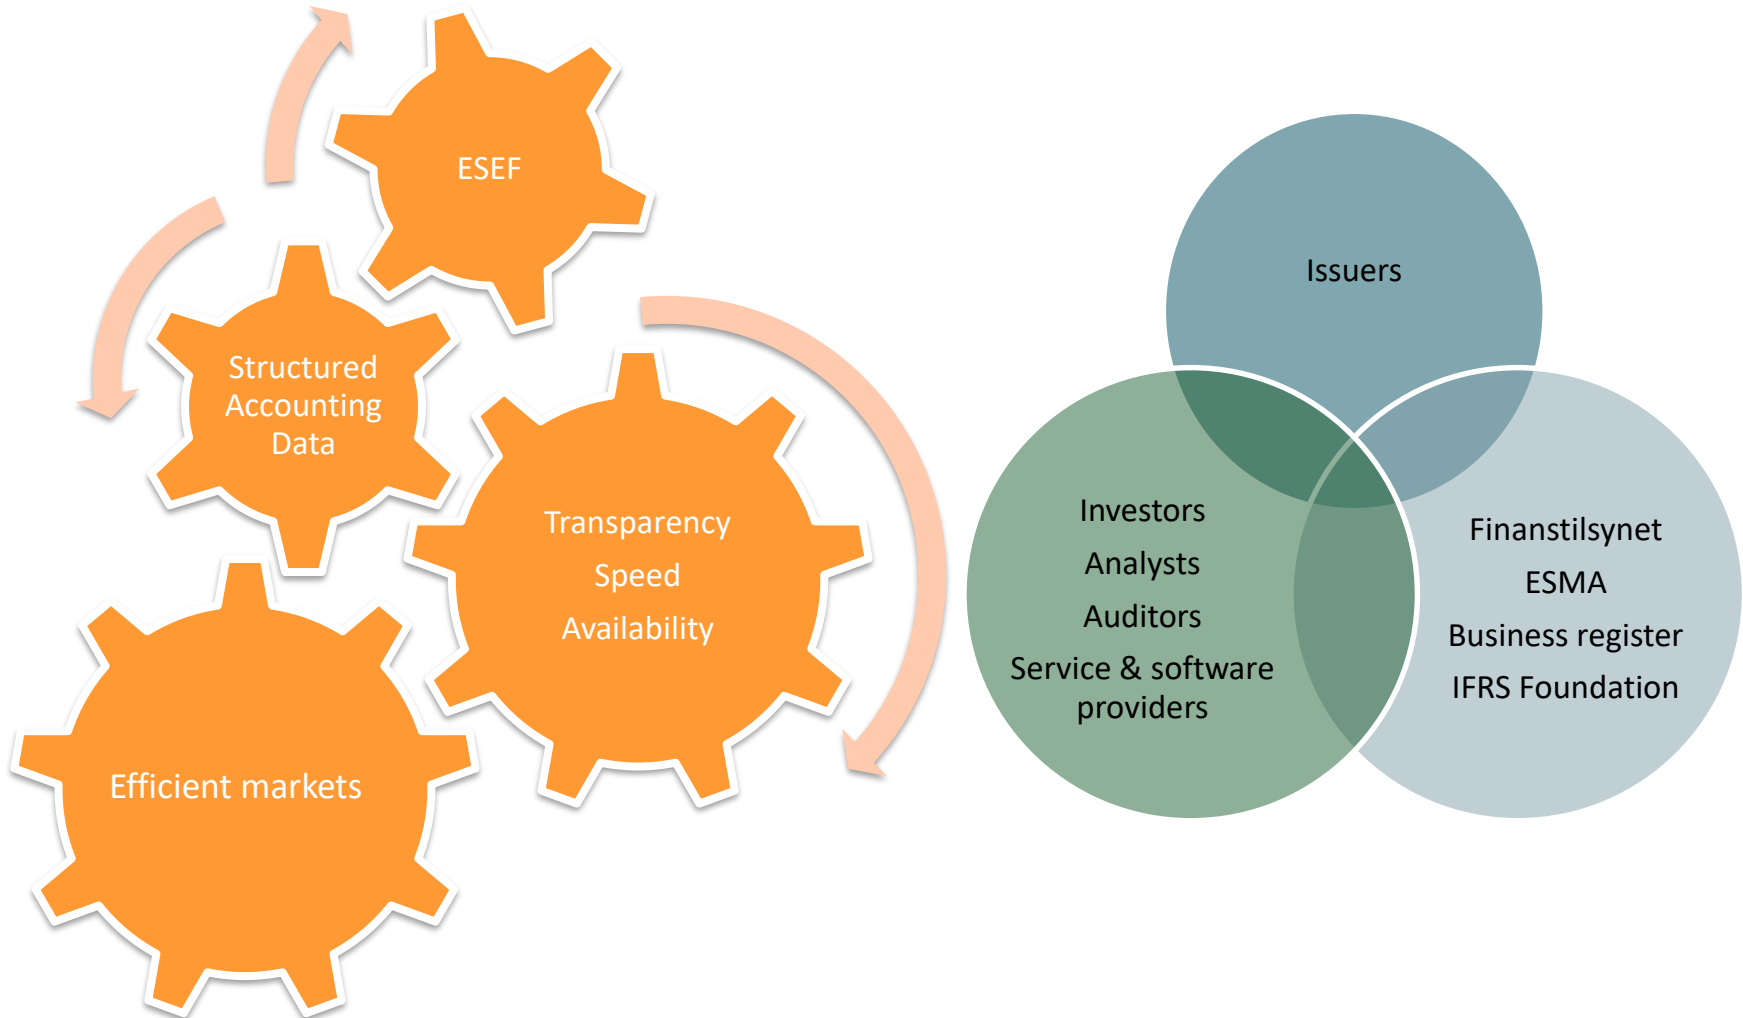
ESEF

Structured Accounting Data

Transparency
Speed
Availability

Efficient markets

Issuers

Investors
Analysts
Auditors
Service & software providers

Finanstilsynet
ESMA
Business register
IFRS Foundation